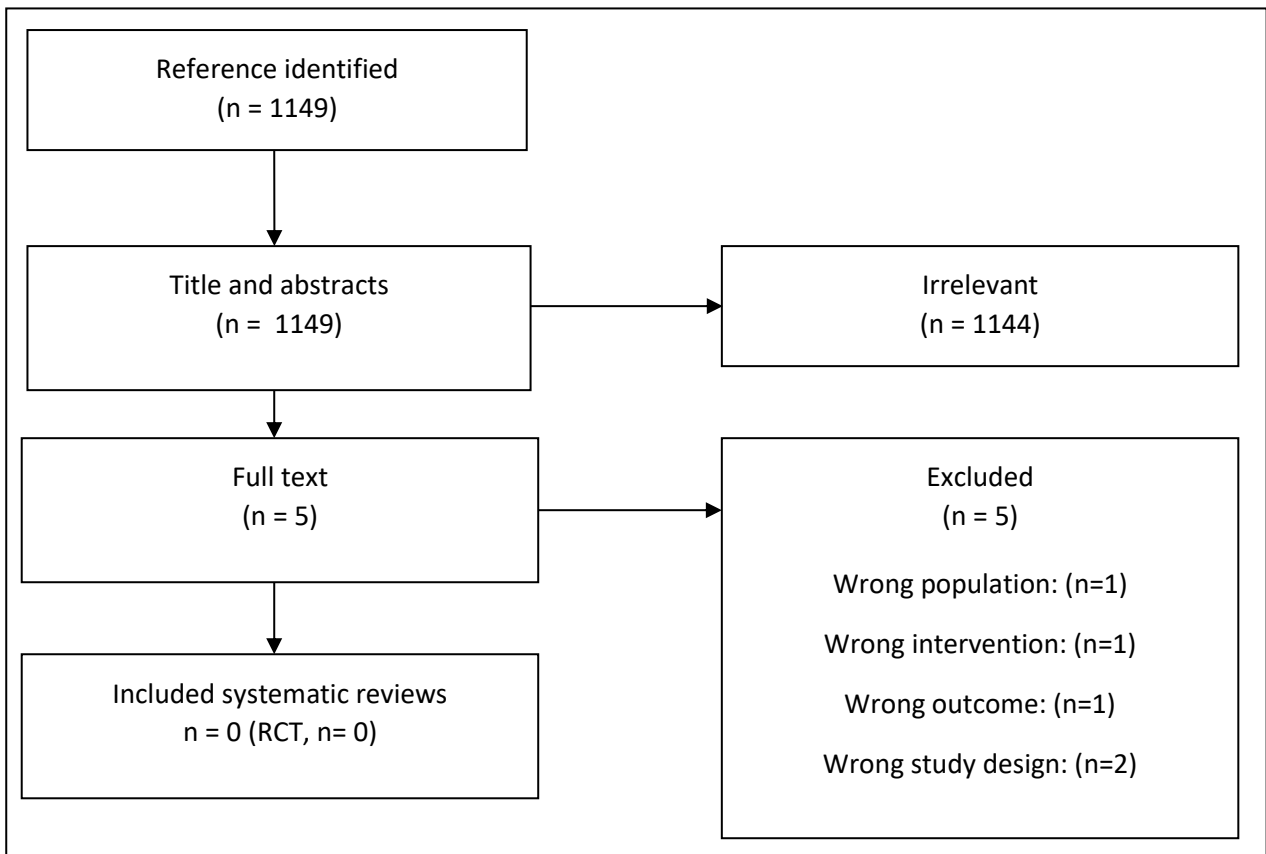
Reference identified
(n = 1149)

Title and abstracts
(n = 1149)

Irrelevant
(n = 1144)

Full text
(n = 5)

Excluded
(n = 5)

Wrong population: (n=1)

Wrong intervention: (n=1)

Wrong outcome: (n=1)

Wrong study design: (n=2)

Included systematic reviews
n = 0 (RCT, n= 0)